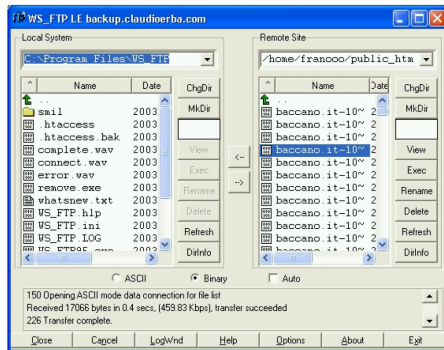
WS_FTP LE backup.claudioerba.com

Local System

C:\Program Files\WS_FTP

| ^ | Name | Date |
|---|---|---|
| | .. | |
| | smil | 2003 |
| | .htaccess | 2003 |
| | .htaccess.bak | 2003 |
| | complete.wav | 2003 |
| | connect.wav | 2003 |
| | error.wav | 2003 |
| | remove.exe | 2003 |
| | whatsnew.txt | 2003 |
| | WS_FTP.hlp | 2003 |
| | WS_FTP.ini | 2003 |
| | WS_FTP.LOG | 2003 |
| | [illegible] | 2003 |

ChgDir
MkDir
View
Exec
Rename
Delete
Refresh
DirInfo

<--
-->

Remote Site

/home/francoo/public_htm

| ^ | Name | Date |
|---|---|---|
| | .. | |
| | baccano.it-10~ | 2 |
| | baccano.it-10~ | 2 |
| | baccano.it-10~ | 2 |
| | baccano.it-10~ | 2 |
| | baccano.it-10~ | 2 |
| | baccano.it-10~ | 2 |
| | baccano.it-10~ | 2 |
| | baccano.it-10~ | 2 |
| | baccano.it-10~ | 2 |
| | baccano.it-10~ | 2 |
| | baccano.it-10~ | 2 |
| | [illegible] | 2 |

ChgDir
MkDir
View
Exec
Rename
Delete
Refresh
DirInfo

ASCII   Binary   Auto

150 Opening ASCII mode data connection for file list
Received 17066 bytes in 0.4 secs, (459.83 Kbps), transfer succeeded
226 Transfer complete.

Close   Cancel   LogWnd   Help   Options   About   Exit